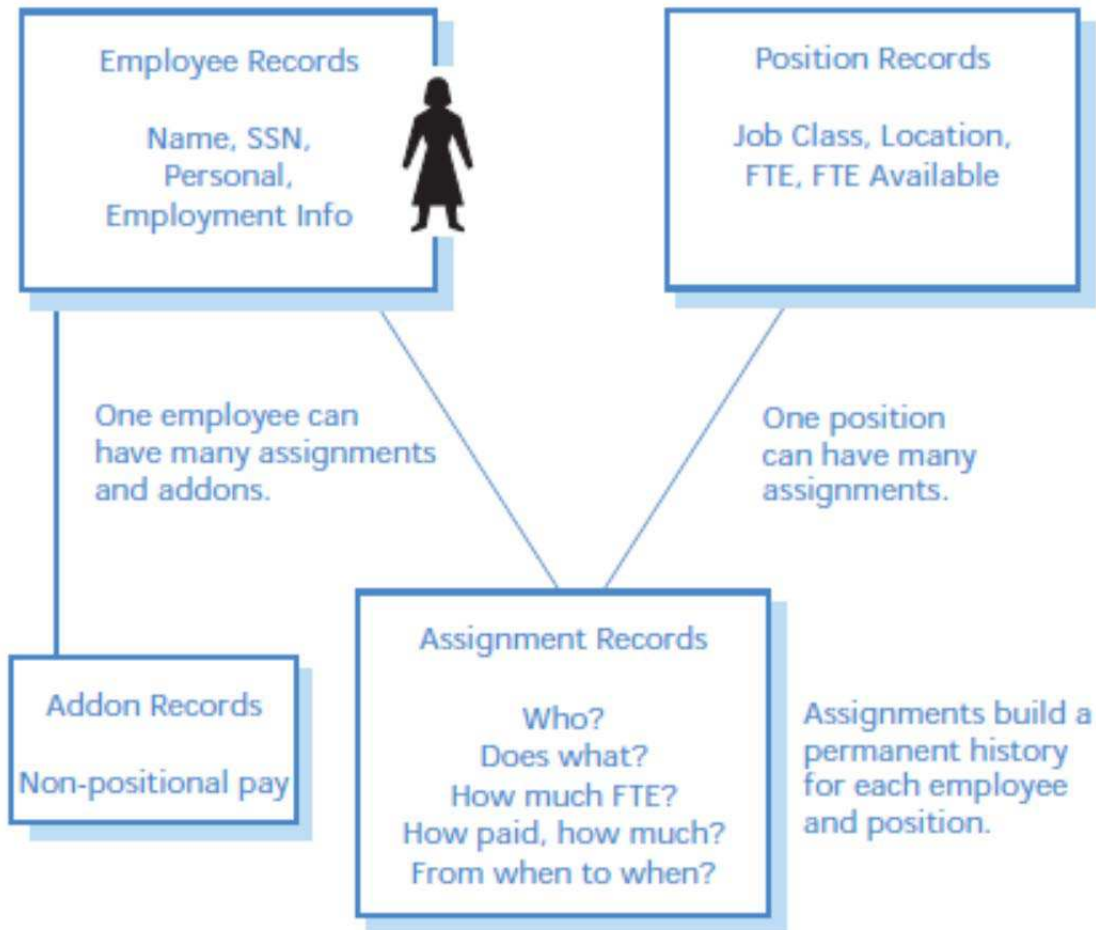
Employee Records

Name, SSN, Personal, Employment Info

Position Records

Job Class, Location, FTE, FTE Available

One employee can have many assignments and addons.

One position can have many assignments.

Addon Records

Non-positional pay

Assignment Records

Who?
Does what?
How much FTE?
How paid, how much?
From when to when?

Assignments build a permanent history for each employee and position.